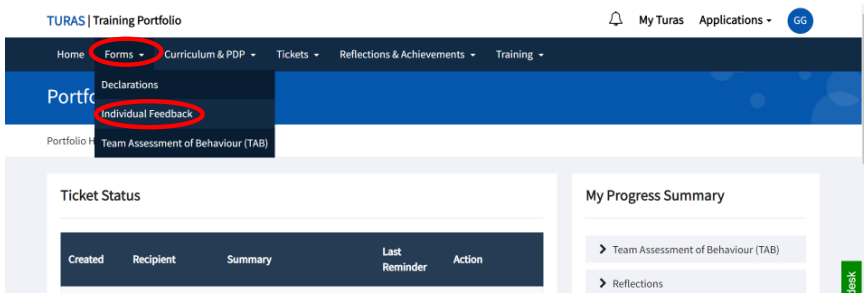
TURAS | Training Portfolio

My Turas Applications GG

Home Forms Curriculum & PDP Tickets Reflections & Achievements Training

Declarations

Individual Feedback

Team Assessment of Behaviour (TAB)

Portfo

Portfolio H

Ticket Status

| Created | Recipient | Summary | Last Reminder | Action |
|---|---|---|---|---|

My Progress Summary

Team Assessment of Behaviour (TAB)

Reflections

esk